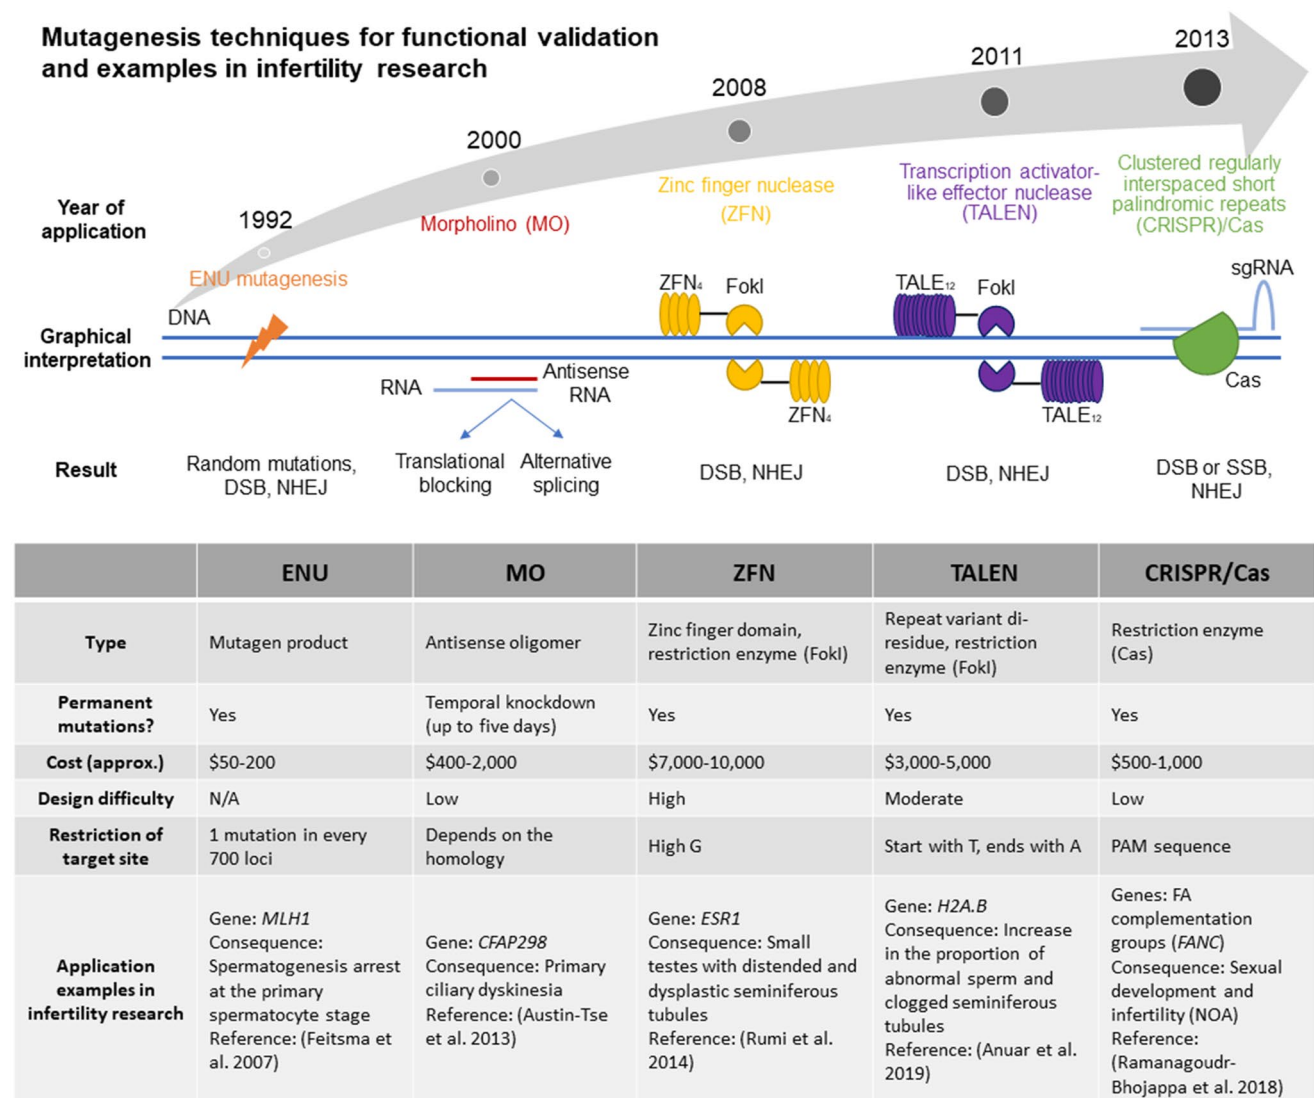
Mutagenesis techniques for functional validation and examples in infertility research

Year of application

1992

2000

2008

2011

2013

ENU mutagenesis

Morpholino (MO)

Zinc finger nuclease (ZFN)

Transcription activator-like effector nuclease (TALEN)

Clustered regularly interspaced short palindromic repeats (CRISPR)/Cas

Graphical interpretation

DNA

RNA

Antisense RNA

$ZFN_4$

FokI

$ZFN_4$

$TALE_{12}$

FokI

$TALE_{12}$

sgRNA

Cas

Result

Random mutations, DSB, NHEJ

Translational blocking

Alternative splicing

DSB, NHEJ

DSB, NHEJ

DSB or SSB, NHEJ

| | ENU | MO | ZFN | TALEN | CRISPR/Cas |
|---|---|---|---|---|---|
| Type | Mutagen product | Antisense oligomer | Zinc finger domain, restriction enzyme (FokI) | Repeat variant di-residue, restriction enzyme (FokI) | Restriction enzyme (Cas) |
| Permanent mutations? | Yes | Temporal knockdown (up to five days) | Yes | Yes | Yes |
| Cost (approx.) | \$50-200 | \$400-2,000 | \$7,000-10,000 | \$3,000-5,000 | \$500-1,000 |
| Design difficulty | N/A | Low | High | Moderate | Low |
| Restriction of target site | 1 mutation in every 700 loci | Depends on the homology | High G | Start with T, ends with A | PAM sequence |
| Application examples in infertility research | Gene: MLH1 Consequence: Spermatogenesis arrest at the primary spermatocyte stage Reference: (Feitsma et al. 2007) | Gene: CFAP298 Consequence: Primary ciliary dyskinesia Reference: (Austin-Tse et al. 2013) | Gene: ESR1 Consequence: Small testes with distended and dysplastic seminiferous tubules Reference: (Rumi et al. 2014) | Gene: H2A.B Consequence: Increase in the proportion of abnormal sperm and clogged seminiferous tubules Reference: (Anuar et al. 2019) | Genes: FA complementation groups (FANC) Consequence: Sexual development and infertility (NOA) Reference: (Ramanagoudr-Bhojappa et al. 2018) |